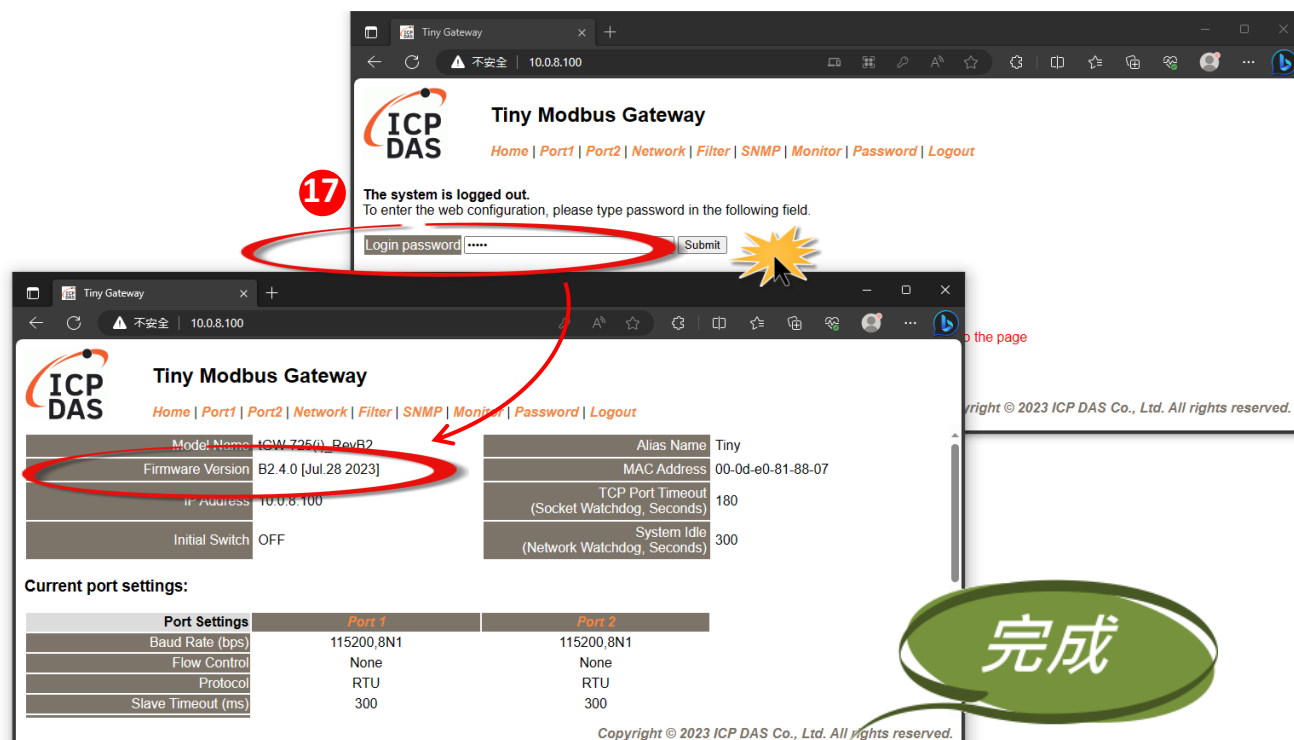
Tiny Gateway

不安全 | 10.0.8.100

ICP DAS

Tiny Modbus Gateway

Home | Port1 | Port2 | Network | Filter | SNMP | Monitor | Password | Logout

17

The system is logged out.
To enter the web configuration, please type password in the following field.

Login password ••••• Submit

o the page

yright © 2023 ICP DAS Co., Ltd. All rights reserved.

Tiny Gateway

不安全 | 10.0.8.100

ICP DAS

Tiny Modbus Gateway

Home | Port1 | Port2 | Network | Filter | SNMP | Monitor | Password | Logout

| Model Name | tGW-725(i)_RevB2 | Alias Name | Tiny |
|---|---|---|---|
| Firmware Version | B2.4.0 [Jul.28 2023] | MAC Address | 00-0d-e0-81-88-07 |
| IP Address | 10.0.8.100 | TCP Port Timeout (Socket Watchdog, Seconds) | 180 |
| Initial Switch | OFF | System Idle (Network Watchdog, Seconds) | 300 |

Current port settings:

| Port Settings | Port 1 | Port 2 |
|---|---|---|
| Baud Rate (bps) | 115200,8N1 | 115200,8N1 |
| Flow Control | None | None |
| Protocol | RTU | RTU |
| Slave Timeout (ms) | 300 | 300 |

Copyright © 2023 ICP DAS Co., Ltd. All rights reserved.

完成